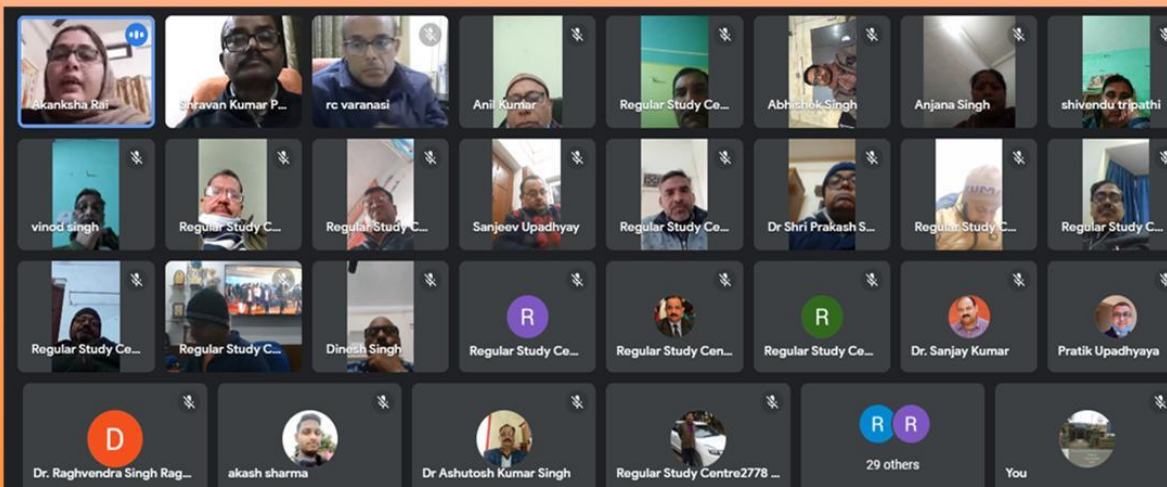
Akanksha Rai
Shravan Kumar P...
rc varanasi
Anil Kumar
Regular Study Ce...
Abhishek Singh
Anjana Singh
shivendu tripathi

vinod singh
Regular Study C...
Regular Study C...
Sanjeev Upadhyay
Regular Study Ce...
Dr Shri Prakash S...
Regular Study C...
Regular Study C...

Regular Study Ce...
Regular Study C...
Dinesh Singh
R
Regular Study Ce...
Regular Study Cen...
R
Regular Study Ce...
Dr. Sanjay Kumar
Pratik Upadhyaya

D
Dr. Raghvendra Singh Rag...
akash sharma
Dr Ashutosh Kumar Singh
Regular Study Centre2778 ...
R R
29 others
You